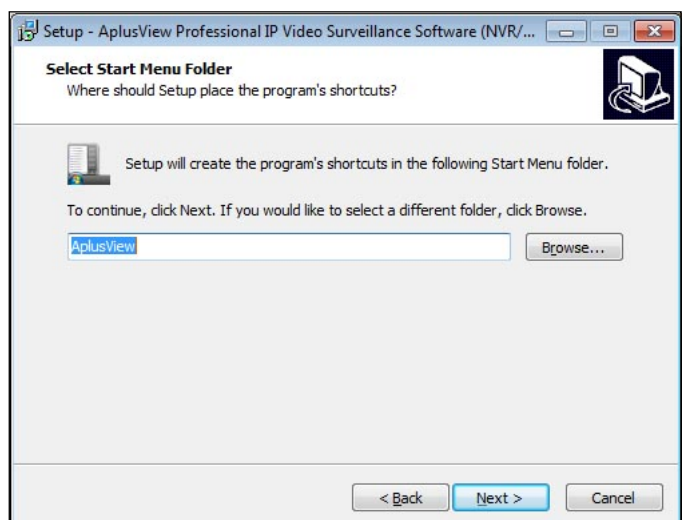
Setup - AplusView Professional IP Video Surveillance Software (NVR/...

Select Start Menu Folder
Where should Setup place the program's shortcuts?

Setup will create the program's shortcuts in the following Start Menu folder.

To continue, click Next. If you would like to select a different folder, click Browse.

AplusView

Browse...

< Back

Next >

Cancel